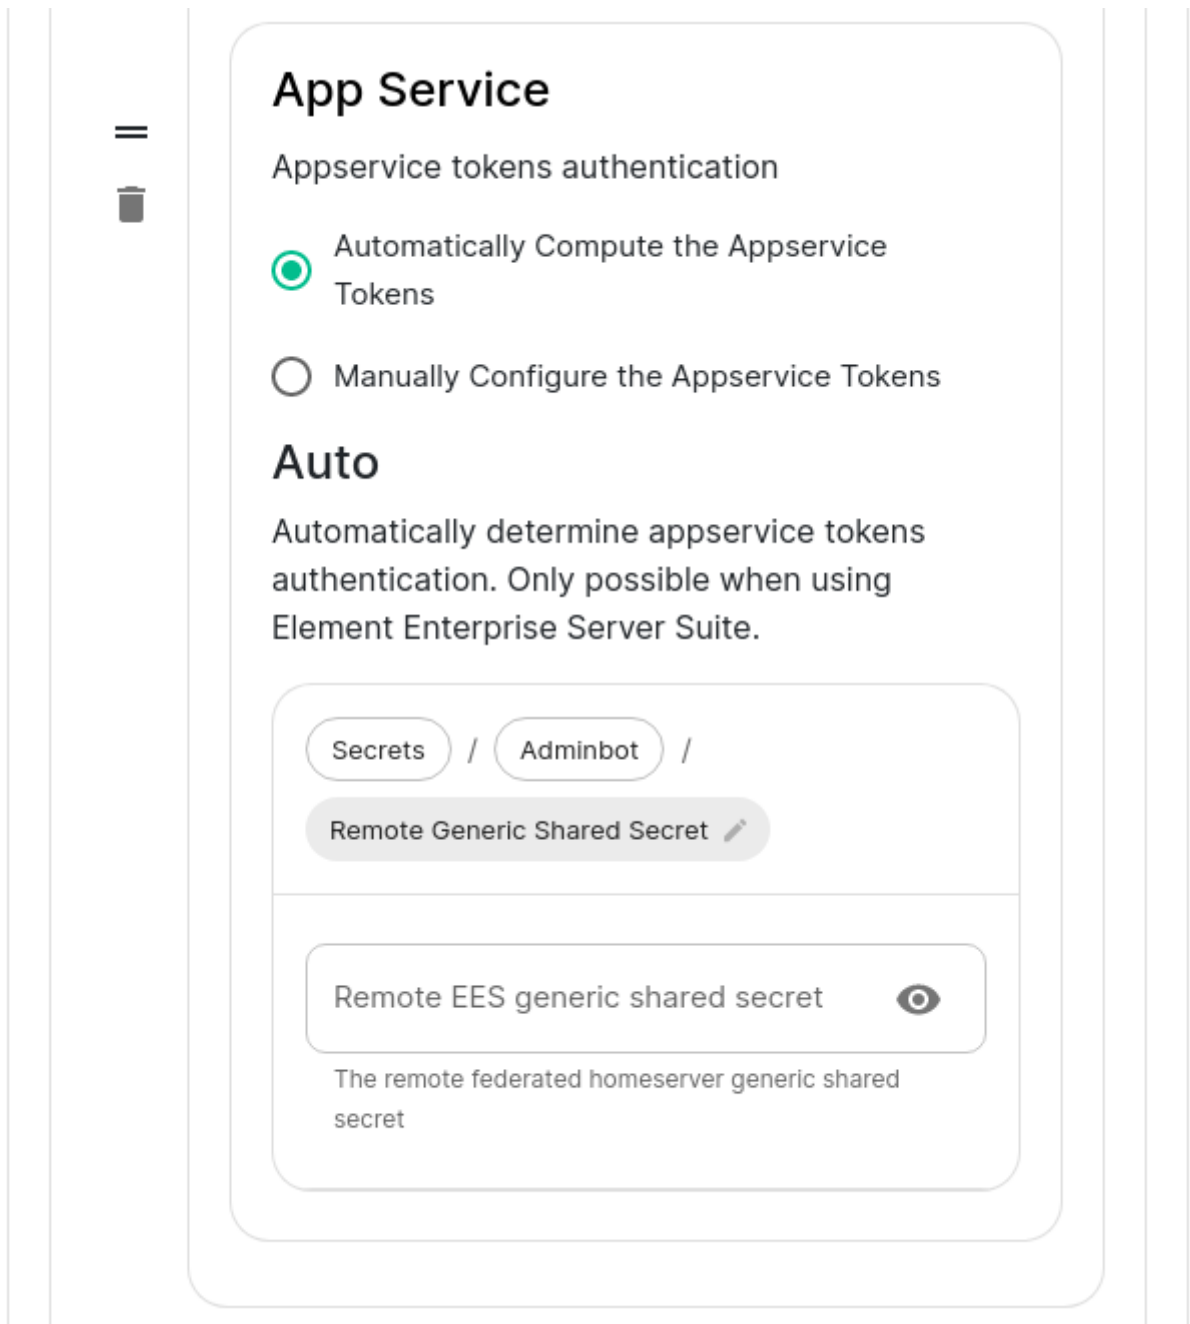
App Service

Appservice tokens authentication

Automatically Compute the Appservice Tokens

Manually Configure the Appservice Tokens

Auto

Automatically determine appservice tokens authentication. Only possible when using Element Enterprise Server Suite.

Secrets / Adminbot /

Remote Generic Shared Secret

Remote EES generic shared secret

The remote federated homeserver generic shared secret